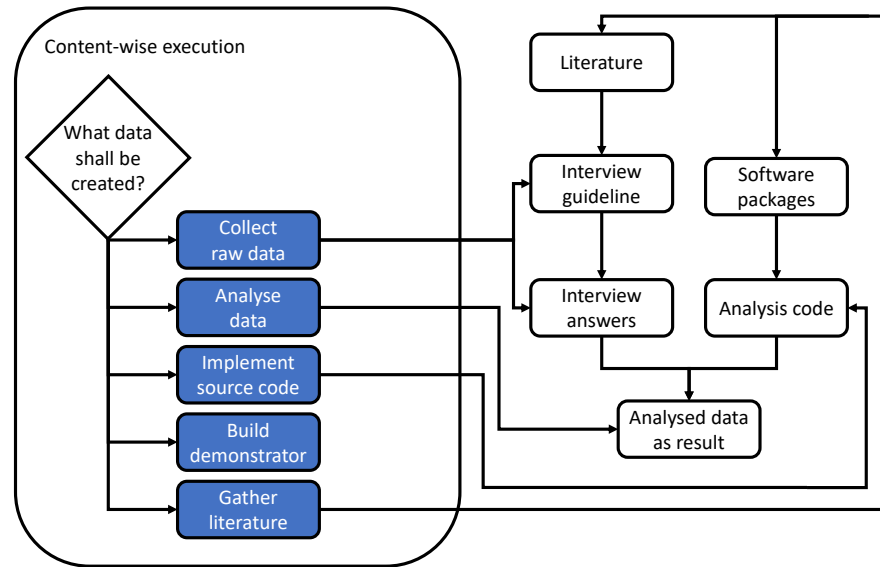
Content-wise execution

What data shall be created?

Collect raw data

Analyse data

Implement source code

Build demonstrator

Gather literature

Literature

Interview guideline

Software packages

Interview answers

Analysis code

Analysed data as result